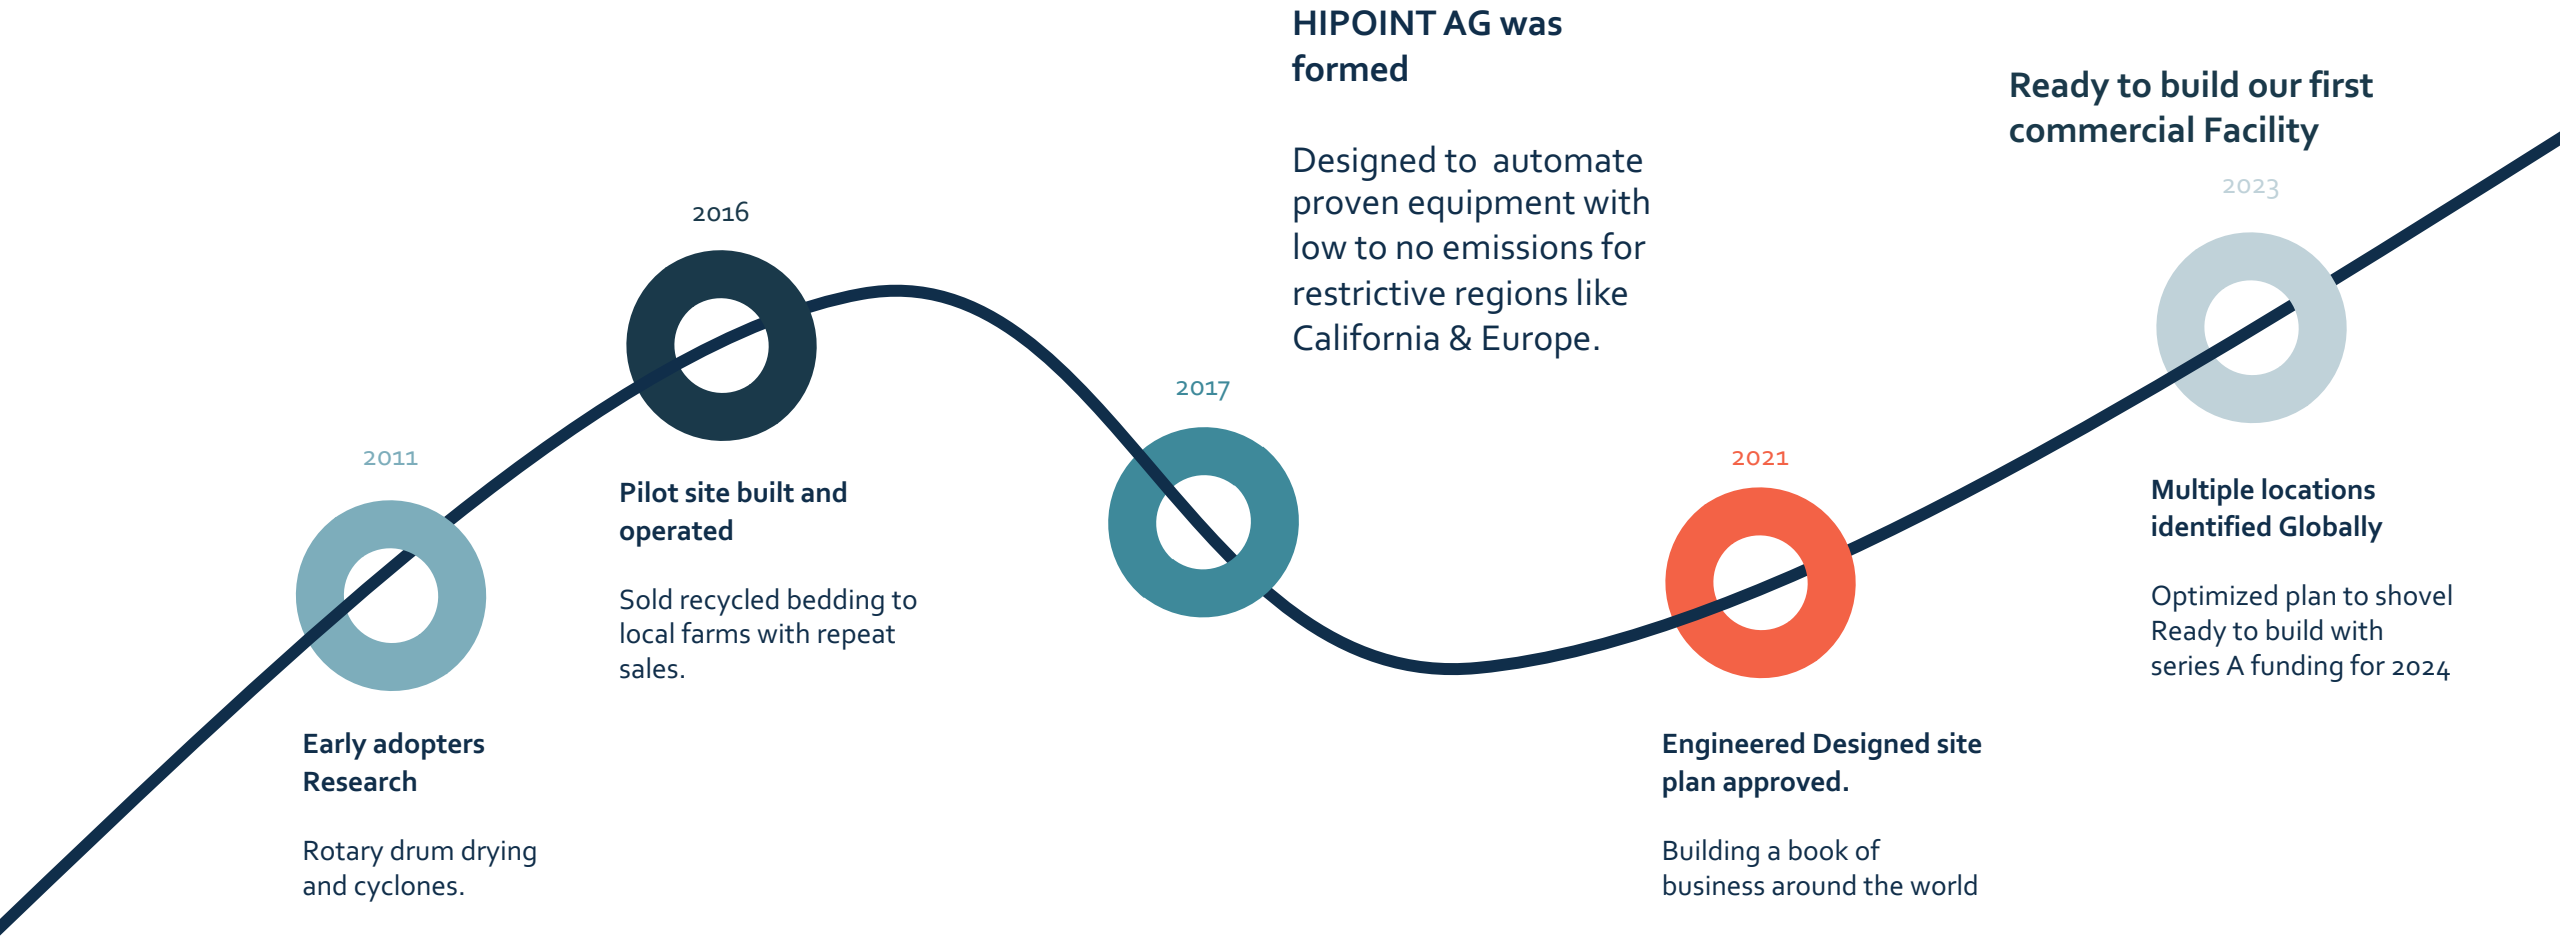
2011

Early adopters Research

Rotary drum drying and cyclones.

2016

Pilot site built and operated

Sold recycled bedding to local farms with repeat sales.

2017

HIPOINT AG was formed

Designed to automate proven equipment with low to no emissions for restrictive regions like California & Europe.

2021

Engineered Designed site plan approved.

Building a book of business around the world

Ready to build our first commercial Facility

2023

Multiple locations identified Globally

Optimized plan to shovel Ready to build with series A funding for 2024